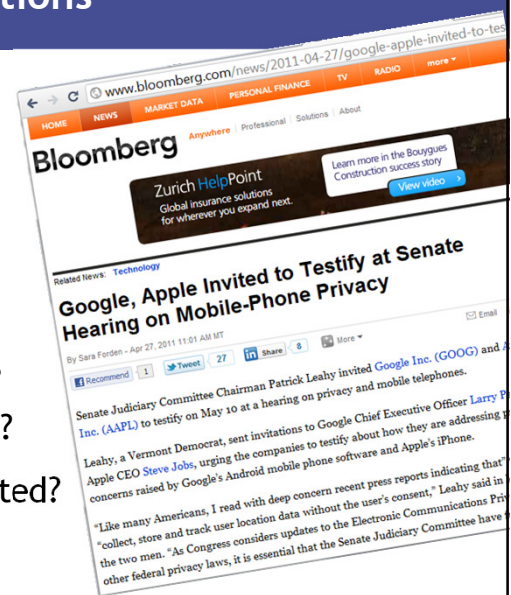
tions

www.bloomberg.com/news/2011-04-27/google-apple-invited-to-tes

HOME NEWS MARKET DATA PERSONAL FINANCE TV RADIO more

Bloomberg Anywhere | Professional | Solutions | About

Zurich HelpPoint
Global insurance solutions for wherever you expand next.

Learn more in the Bouygues Construction success story
View video

Related News: Technology

Google, Apple Invited to Testify at Senate Hearing on Mobile-Phone Privacy

By Sara Forden - Apr 27, 2011 11:01 AM MT

Email

Recommend 1 Tweet 27 Share 8 More

Senate Judiciary Committee Chairman Patrick Leahy invited Google Inc. (GOOG) and A Inc. (AAPL) to testify on May 10 at a hearing on privacy and mobile telephones.

Leahy, a Vermont Democrat, sent invitations to Google Chief Executive Officer Larry P Apple CEO Steve Jobs, urging the companies to testify about how they are addressing concerns raised by Google's Android mobile phone software and Apple's iPhone.

"Like many Americans, I read with deep concern recent press reports indicating that" "collect, store and track user location data without the user's consent," Leahy said in the two men. "As Congress considers updates to the Electronic Communications Priv other federal privacy laws, it is essential that the Senate Judiciary Committee have t

?

ted?